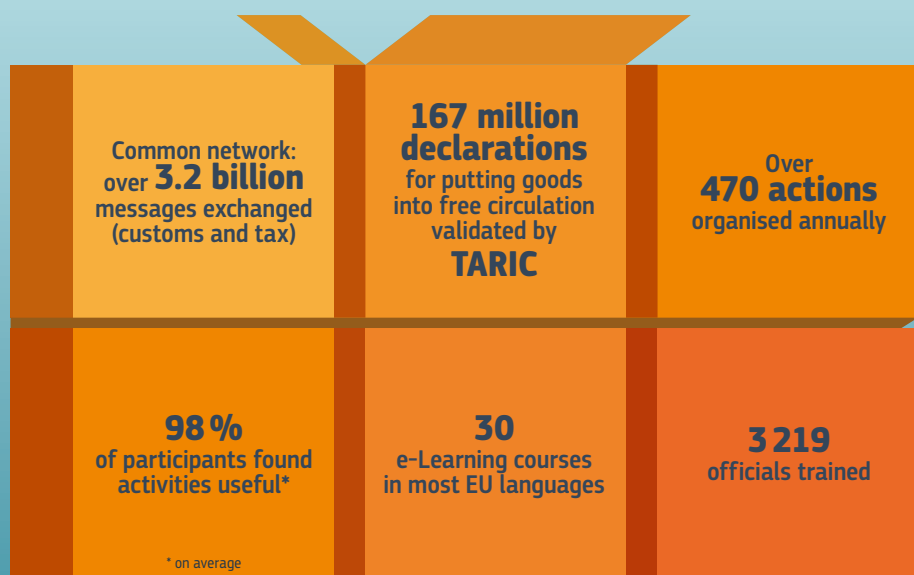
Common network: over 3.2 billion messages exchanged (customs and tax)

167 million declarations for putting goods into free circulation validated by TARIC

Over 470 actions organised annually

98 % of participants found activities useful*

* on average

30 e-Learning courses in most EU languages

3 219 officials trained